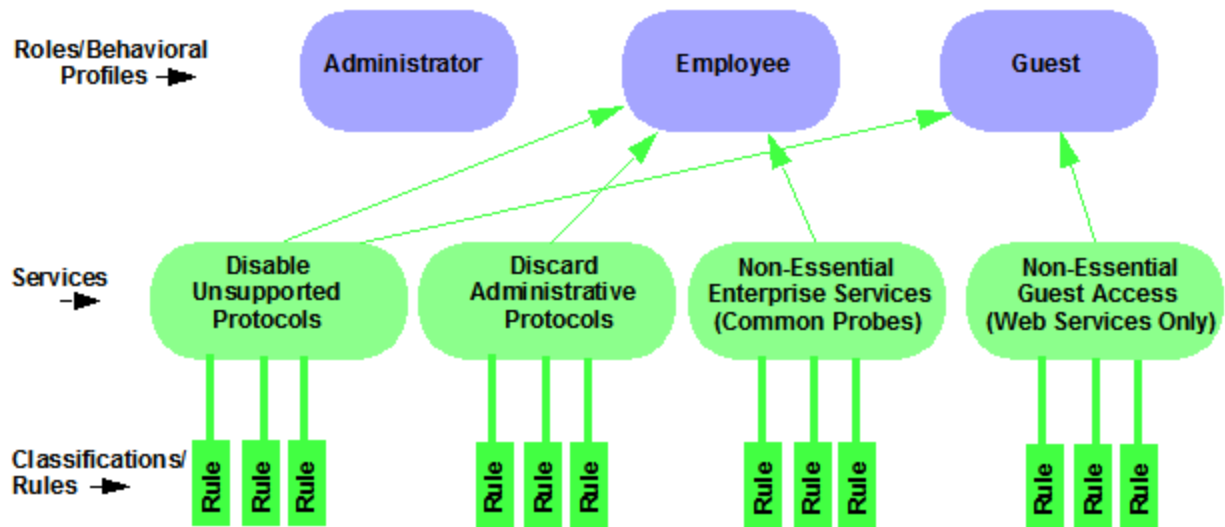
Roles/Behavioral Profiles

Administrator

Employee

Guest

Services

Disable Unsupported Protocols

Discard Administrative Protocols

Non-Essential Enterprise Services (Common Probes)

Non-Essential Guest Access (Web Services Only)

Classifications/ Rules

Rule Rule Rule

Rule Rule Rule

Rule Rule Rule

Rule Rule Rule